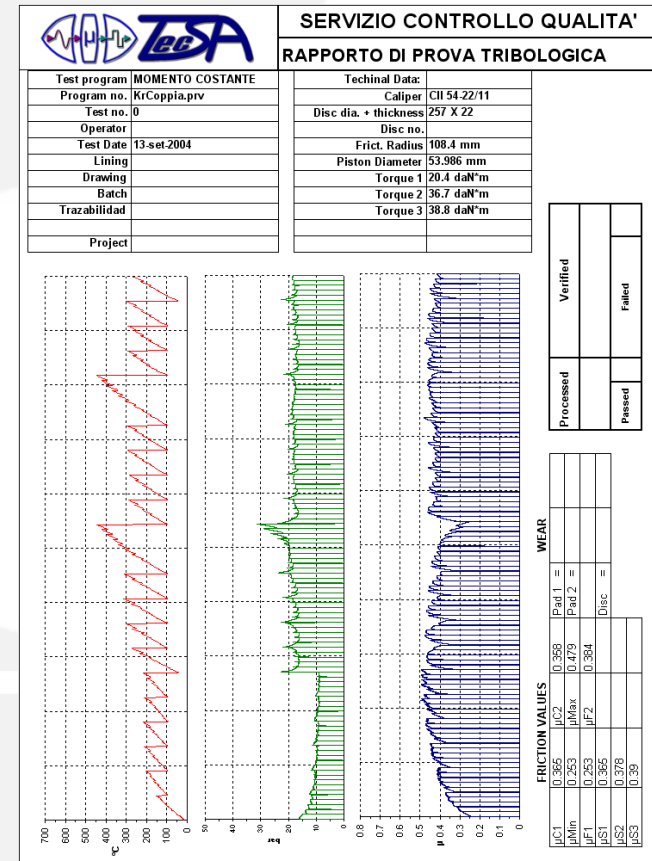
TecSA

SERVIZIO CONTROLLO QUALITA'

RAPPORTO DI PROVA TRIBOLOGICA

| Test program | MOMENTO COSTANTE |
|---|---|
| Program no. | KrCoppia.prv |
| Test no. | 0 |
| Operator | |
| Test Date | 13-set-2004 |
| Lining | |
| Drawing | |
| Batch | |
| Trazabilidad | |
| | |
| Project | |

| Techinal Data: | |
|---|---|
| Caliper | CII 54-22/11 |
| Disc dia. + thickness | 257 X 22 |
| Disc no. | |
| Frict. Radius | 108.4 mm |
| Piston Diameter | 53.986 mm |
| Torque 1 | 20.4 daN*m |
| Torque 2 | 36.7 daN*m |
| Torque 3 | 38.8 daN*m |

| Verified | Failed |
|---|---|
| Processed | Passed |

WEAR

| Pad 1 = |
|---|
| Pad 2 = |
| Disc = |

FRICTION VALUES

| μC1 | 0.365 | μC2 | 0.358 |
|---|---|---|---|
| μMin | 0.253 | μMax | 0.479 |
| μF1 | 0.253 | μF2 | 0.384 |
| μS1 | 0.365 | | |
| μS2 | 0.378 | | |
| μS3 | 0.39 | | |

700 600 500 400 300 200 100 0
°C

50 40 30 20 10 0
bar

0.8 0.7 0.6 0.5 0.4 0.3 0.2 0.1 0
μ